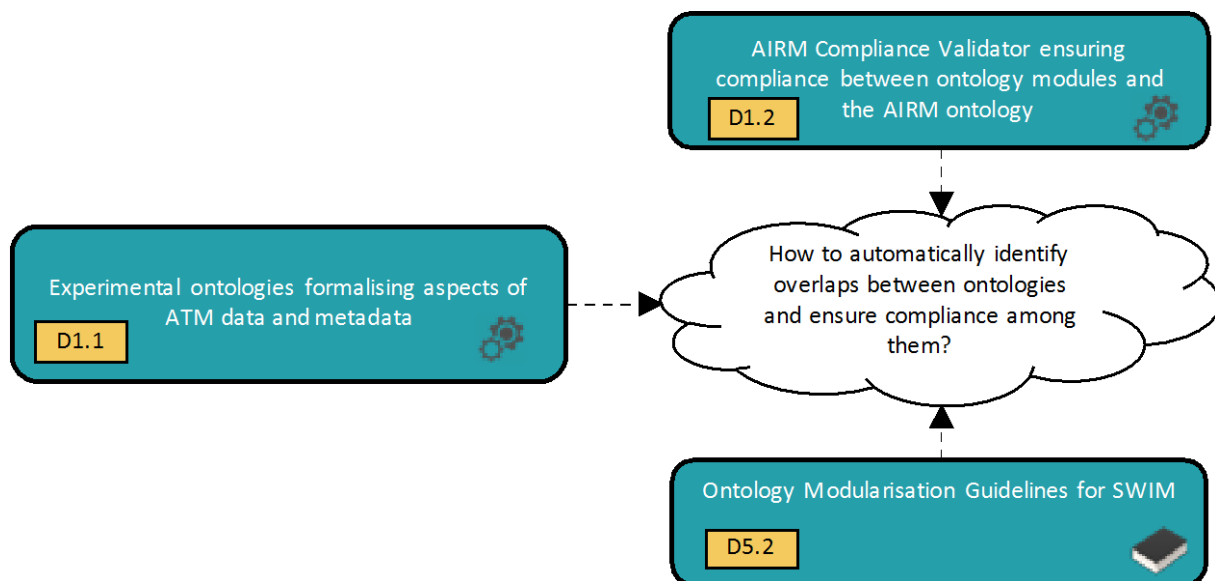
AIRM Compliance Validator ensuring compliance between ontology modules and the AIRM ontology

D1.2

Experimental ontologies formalising aspects of ATM data and metadata

D1.1

How to automatically identify overlaps between ontologies and ensure compliance among them?

Ontology Modularisation Guidelines for SWIM

D5.2